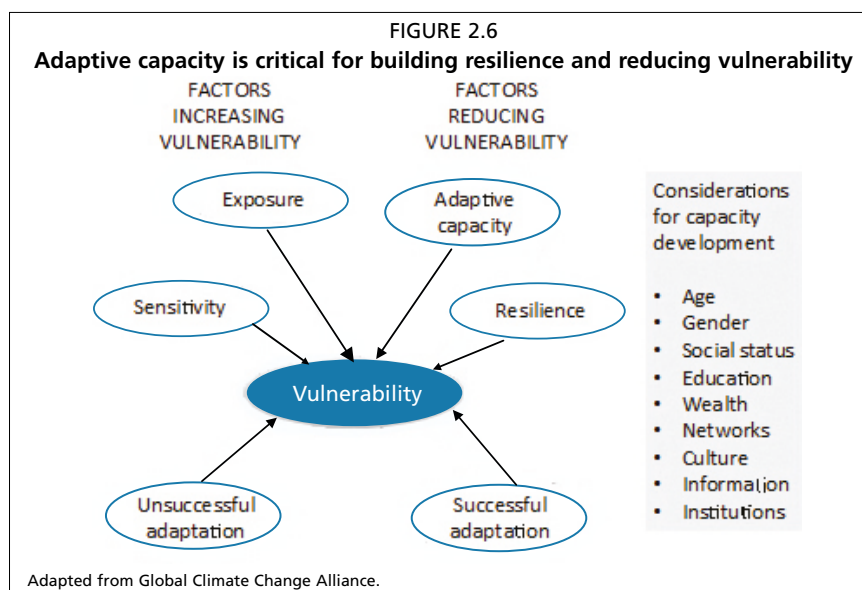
FIGURE 2.6

Adaptive capacity is critical for building resilience and reducing vulnerability

FACTORS INCREASING VULNERABILITY

FACTORS REDUCING VULNERABILITY

Exposure

Adaptive capacity

Sensitivity

Resilience

Vulnerability

Unsuccessful adaptation

Successful adaptation

Considerations for capacity development

- Age
- Gender
- Social status
- Education
- Wealth
- Networks
- Culture
- Information
- Institutions

Adapted from Global Climate Change Alliance.